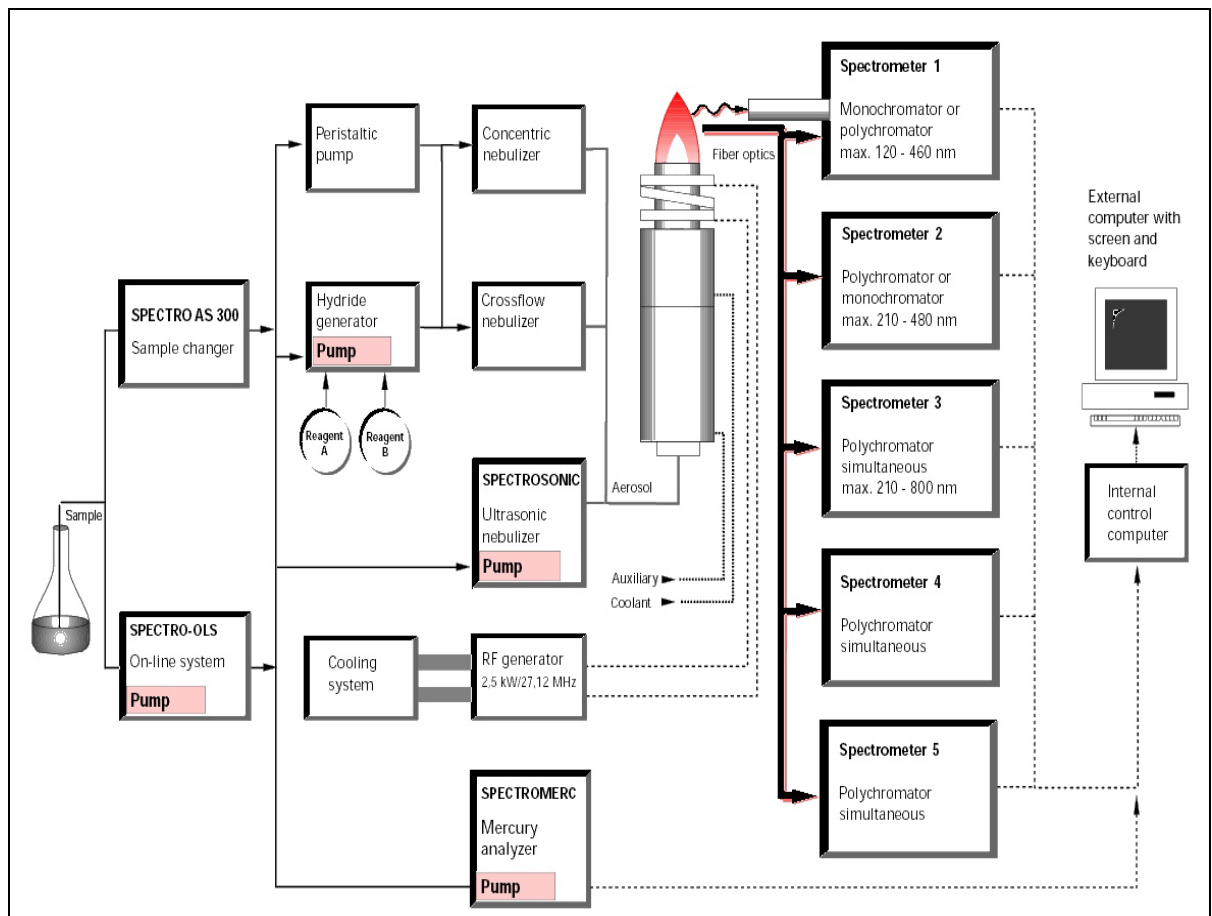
Sample

SPECTRO AS 300
Sample changer

SPECTRO-OLS
On-line system
Pump

Peristaltic pump

Hydride generator
Pump

Reagent A

Reagent B

Concentric nebulizer

Crossflow nebulizer

SPECTROSONIC
Ultrasonic nebulizer
Pump

Aerosol

Auxiliary

Coolant

Cooling system

RF generator
2,5 kW/27,12 MHz

SPECTROMERC
Mercury analyzer
Pump

Fiber optics

Spectrometer 1
Monochromator or polychromator
max. 120 - 460 nm

Spectrometer 2
Polychromator or monochromator
max. 210 - 480 nm

Spectrometer 3
Polychromator simultaneous
max. 210 - 800 nm

Spectrometer 4
Polychromator simultaneous

Spectrometer 5
Polychromator simultaneous

External computer with screen and keyboard

Internal control computer